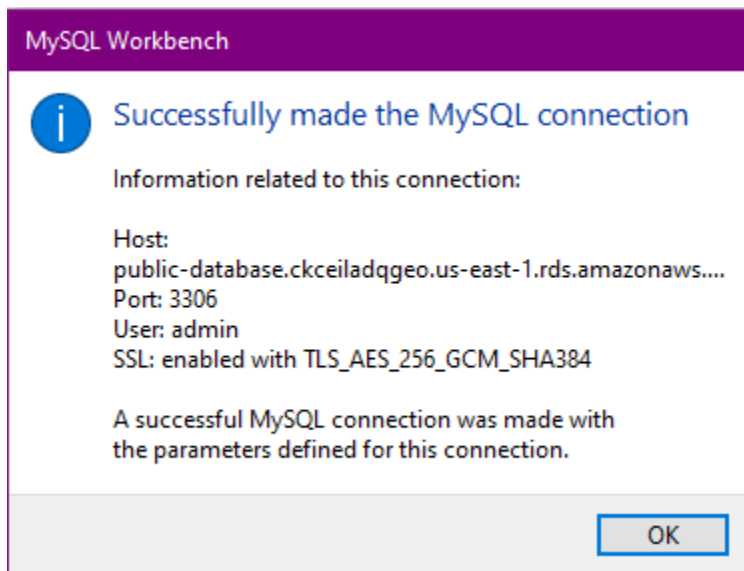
MySQL Workbench

Successfully made the MySQL connection

Information related to this connection:

Host:
public-database.ckceiladqgeo.us-east-1.rds.amazonaws....
Port: 3306
User: admin
SSL: enabled with TLS_AES_256_GCM_SHA384

A successful MySQL connection was made with the parameters defined for this connection.

OK